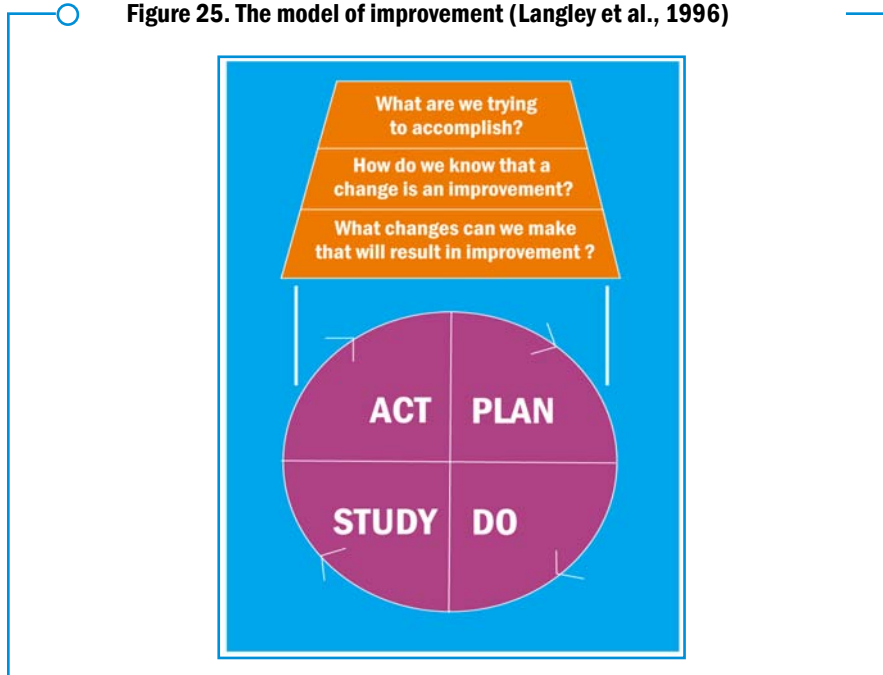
Figure 25. The model of improvement (Langley et al., 1996)

What are we trying to accomplish?

How do we know that a change is an improvement?

What changes can we make that will result in improvement ?

ACT

PLAN

STUDY

DO